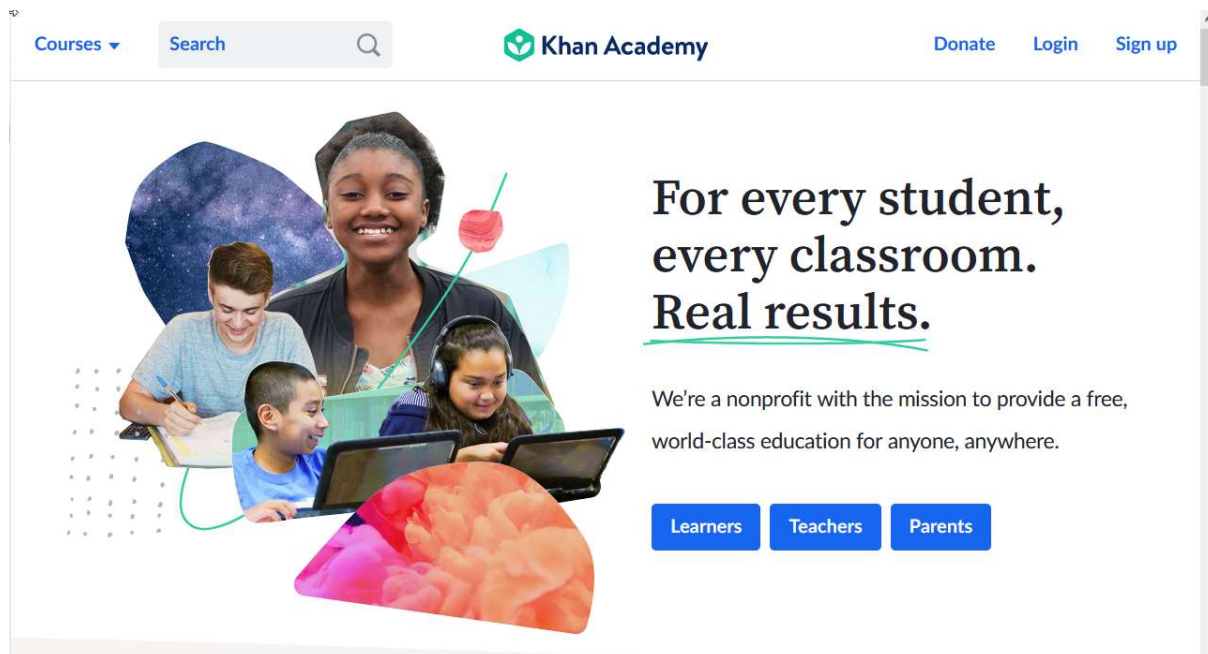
Courses
Search
Khan Academy
Donate
Login
Sign up

For every student, every classroom. Real results.

We're a nonprofit with the mission to provide a free, world-class education for anyone, anywhere.

Learners
Teachers
Parents